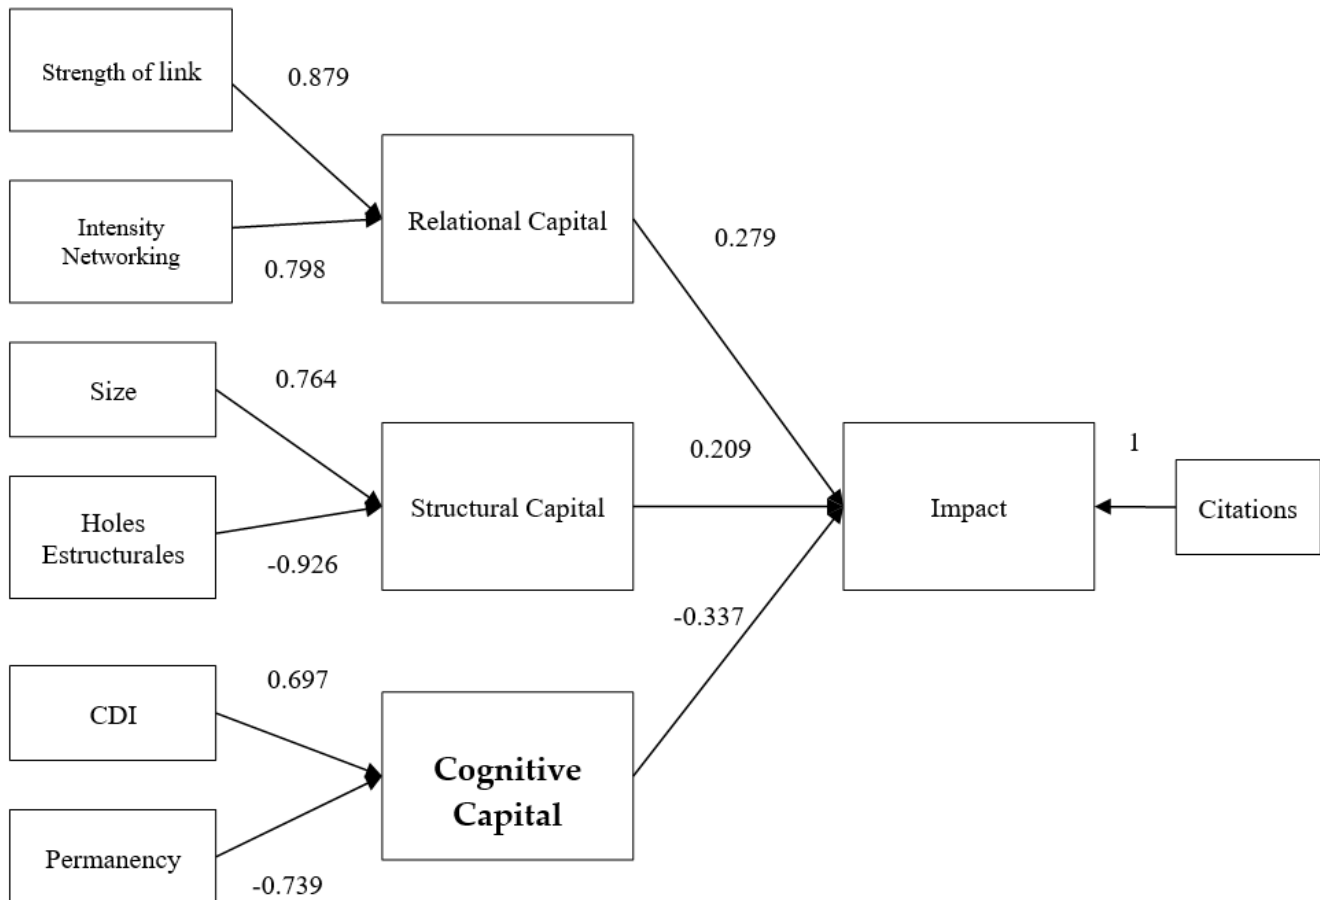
Strength of link

0.879

Intensity Networking

0.798

Relational Capital

0.279

Size

0.764

Holes Estructurales

-0.926

Structural Capital

0.209

Impact

1

Citations

-0.337

CDI

0.697

Permanency

-0.739

Cognitive Capital